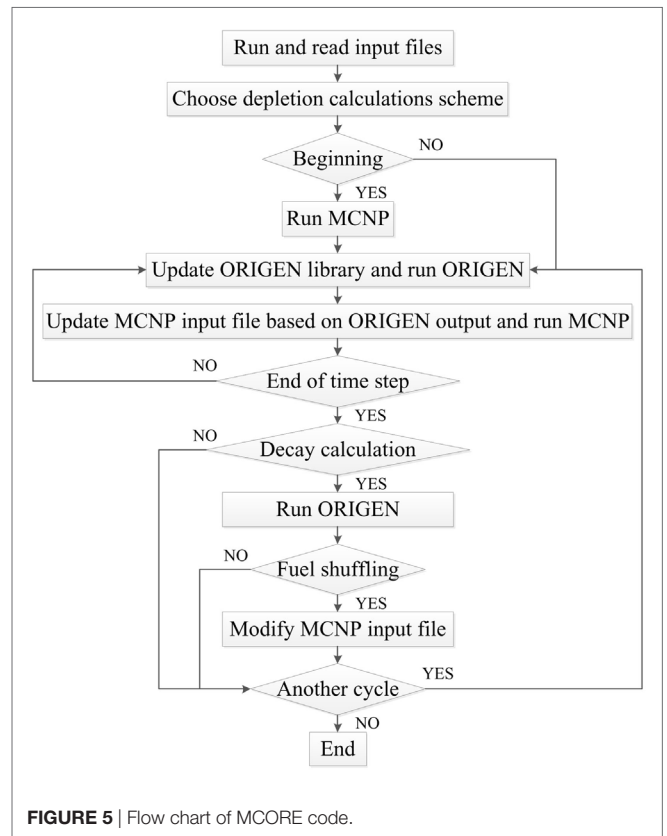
Run and read input files

Choose depletion calculations scheme

Beginning

NO

YES

Run MCNP

Update ORIGEN library and run ORIGEN

Update MCNP input file based on ORIGEN output and run MCNP

NO

End of time step

YES

NO

Decay calculation

YES

Run ORIGEN

NO

Fuel shuffling

YES

Modify MCNP input file

YES

Another cycle

NO

End

**FIGURE 5** | Flow chart of MCORE code.